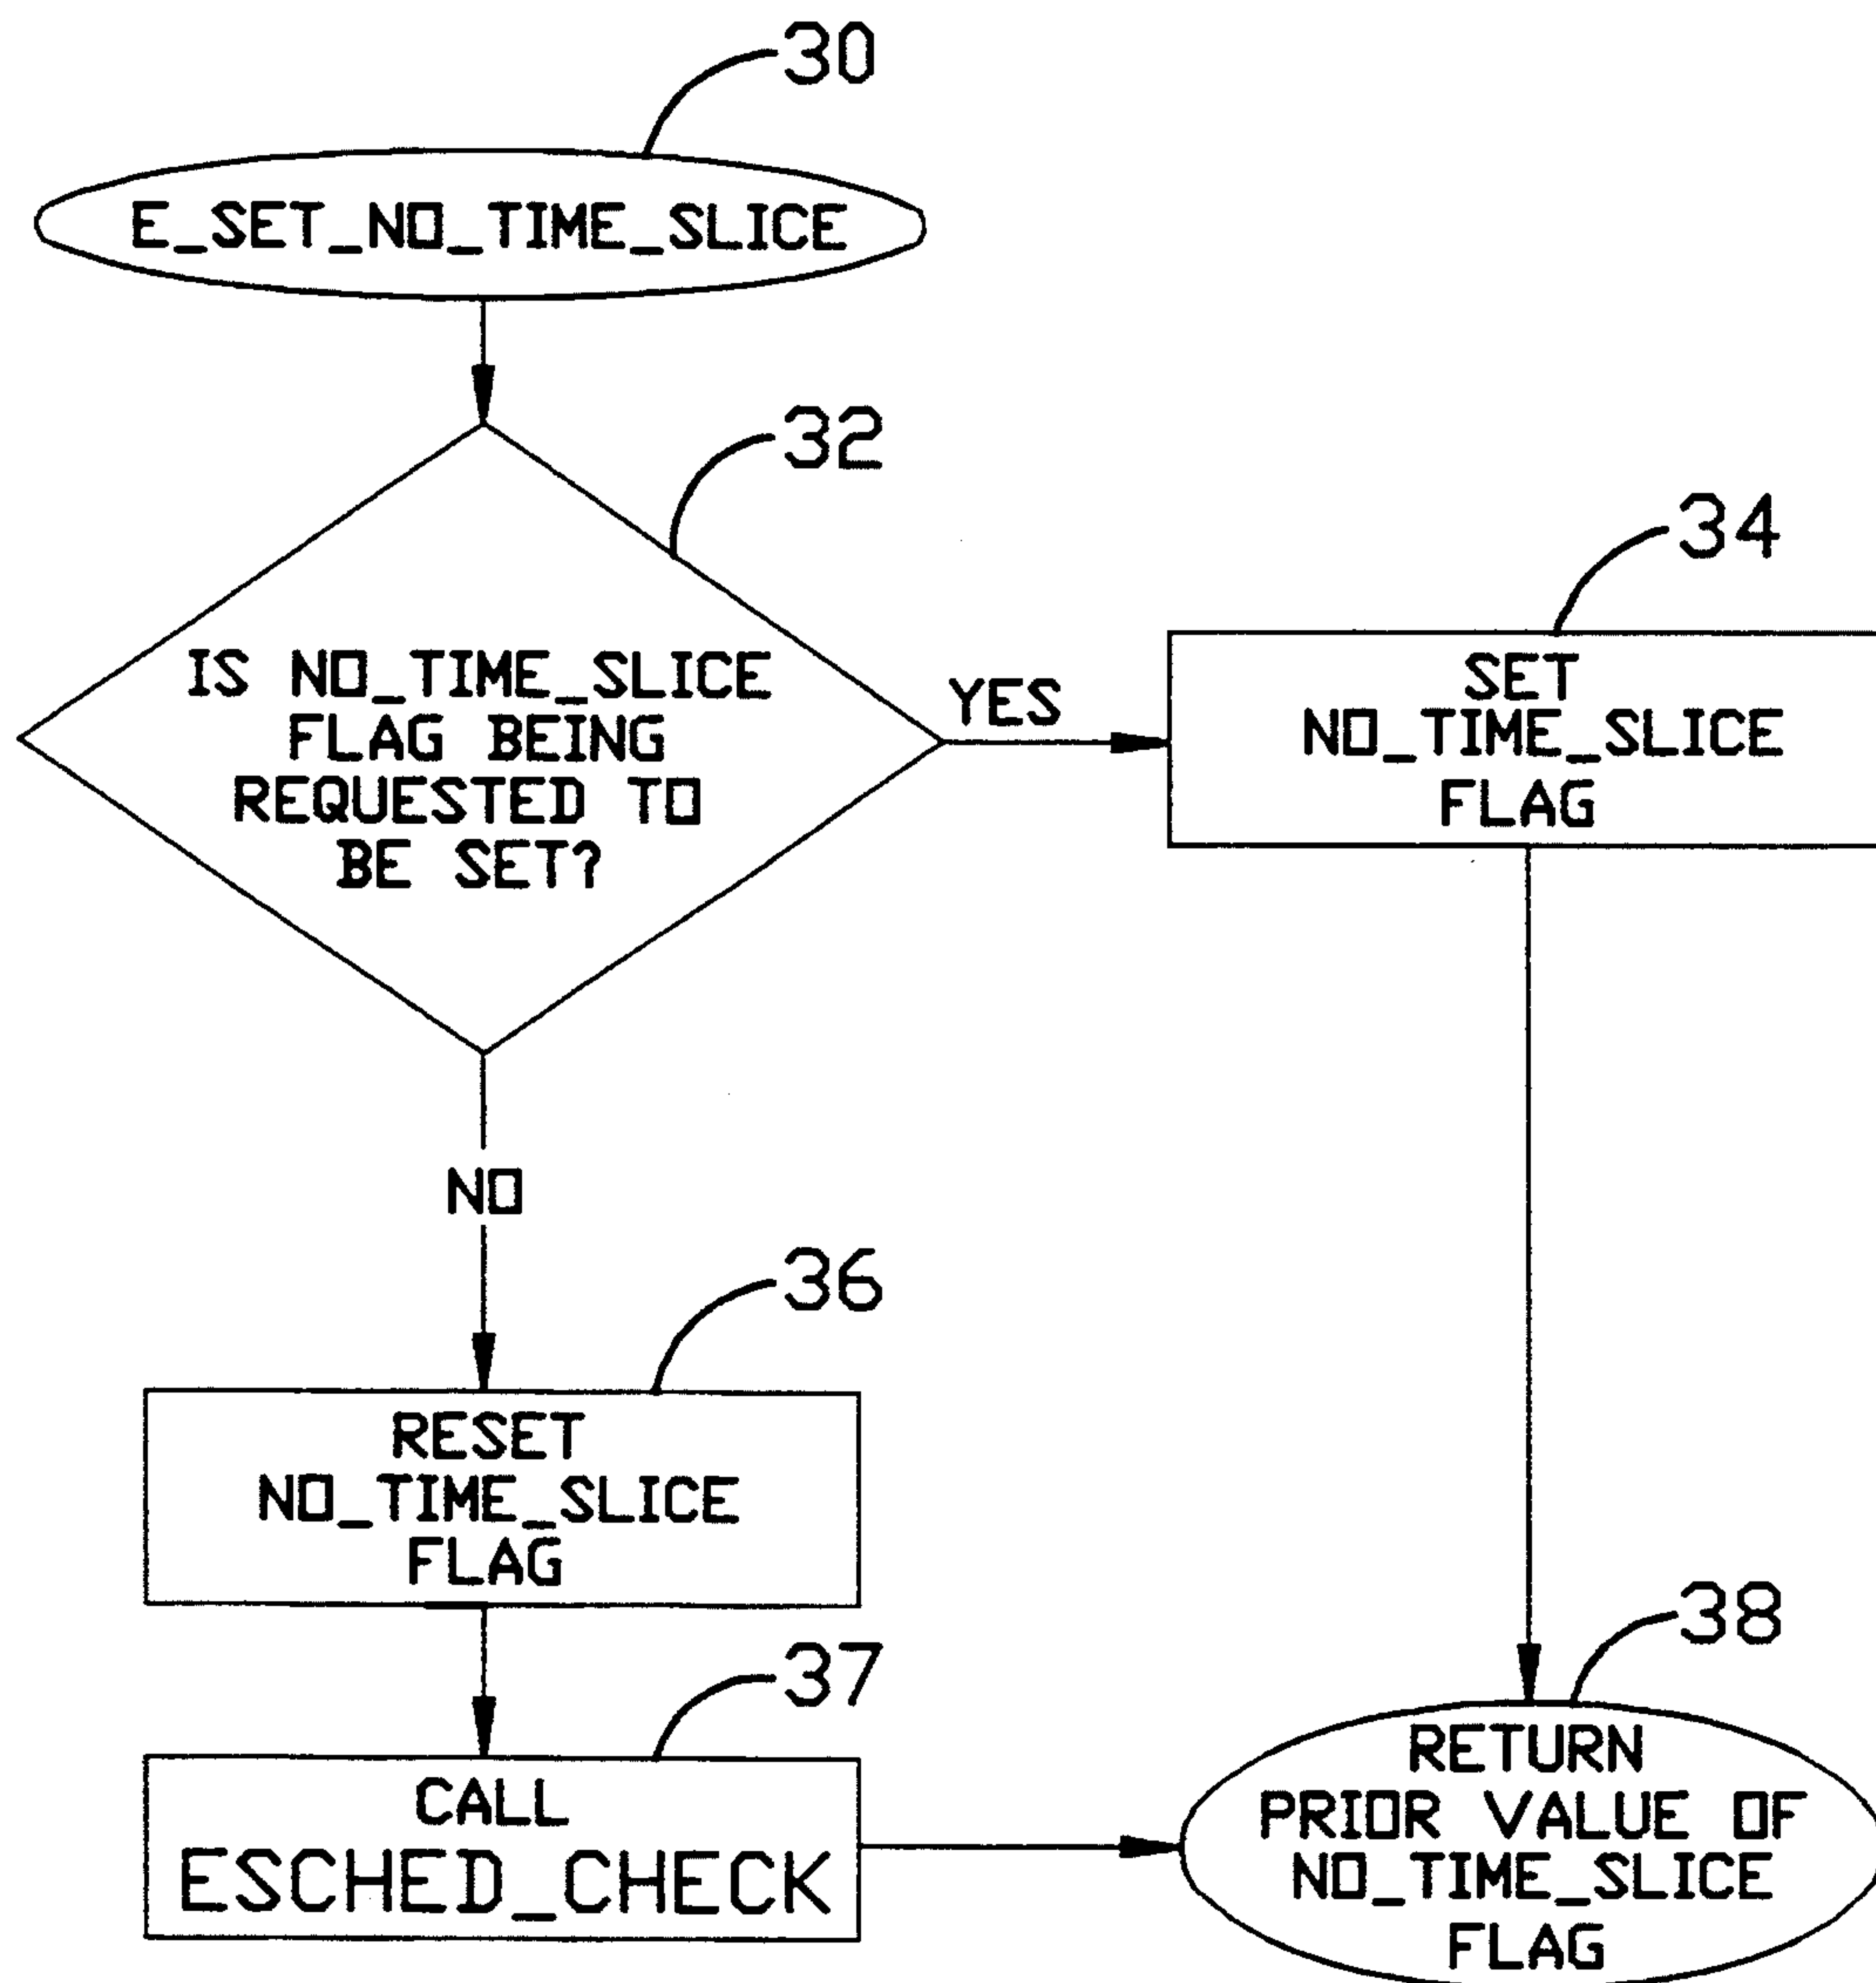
30

E_SET_NO_TIME_SLICE

32

IS NO_TIME_SLICE FLAG BEING REQUESTED TO BE SET?

YES

34

SET NO_TIME_SLICE FLAG

NO

36

RESET NO_TIME_SLICE FLAG

37

CALL ESCHED_CHECK

38

RETURN PRIOR VALUE OF NO_TIME_SLICE FLAG